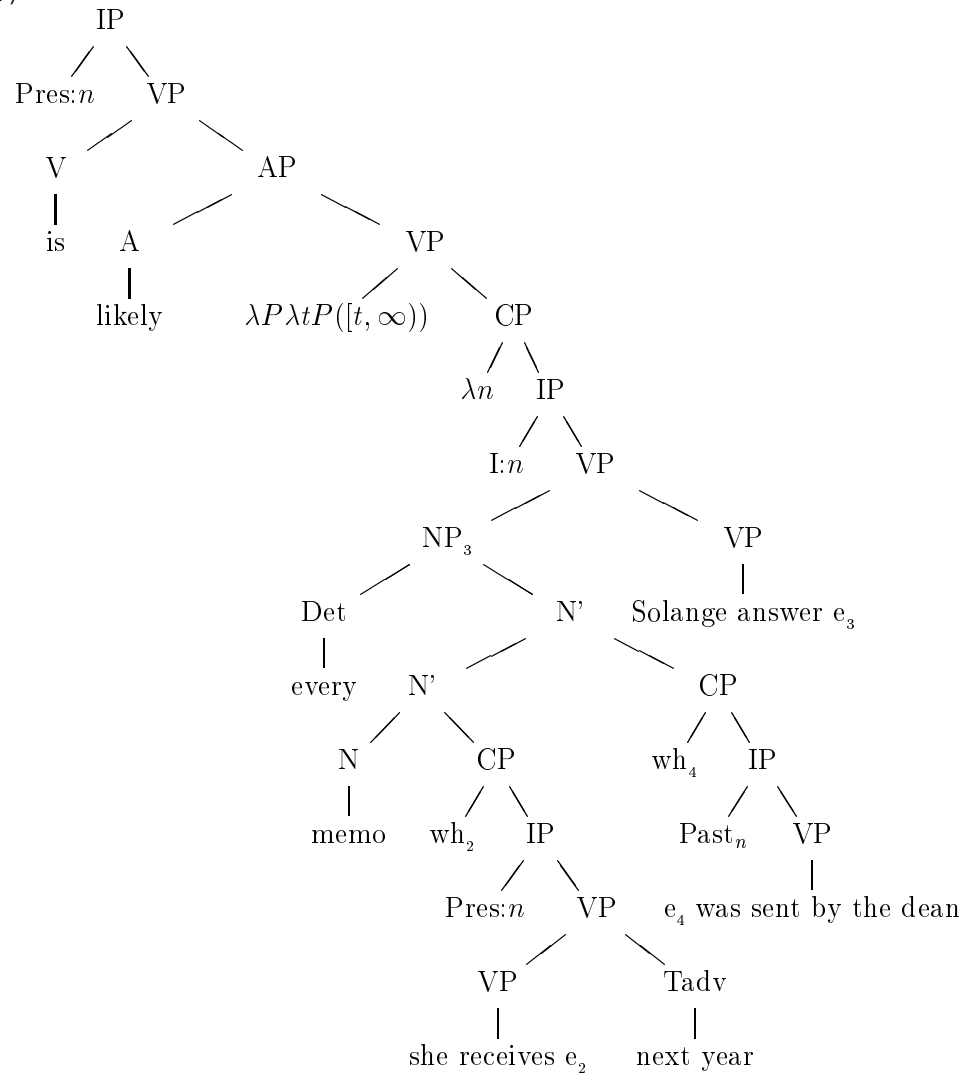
IP

Pres:$n$ VP

V AP

is A VP

likely $\lambda P \lambda t P([t, \infty))$ CP

$\lambda n$ IP

I:$n$ VP

NP$_3$ VP

Det N' Solange answer e$_3$

every N' CP

N CP wh$_4$ IP

memo wh$_2$ IP Past$_n$ VP

Pres:$n$ VP e$_4$ was sent by the dean

VP Tadv

she receives e$_2$ next year